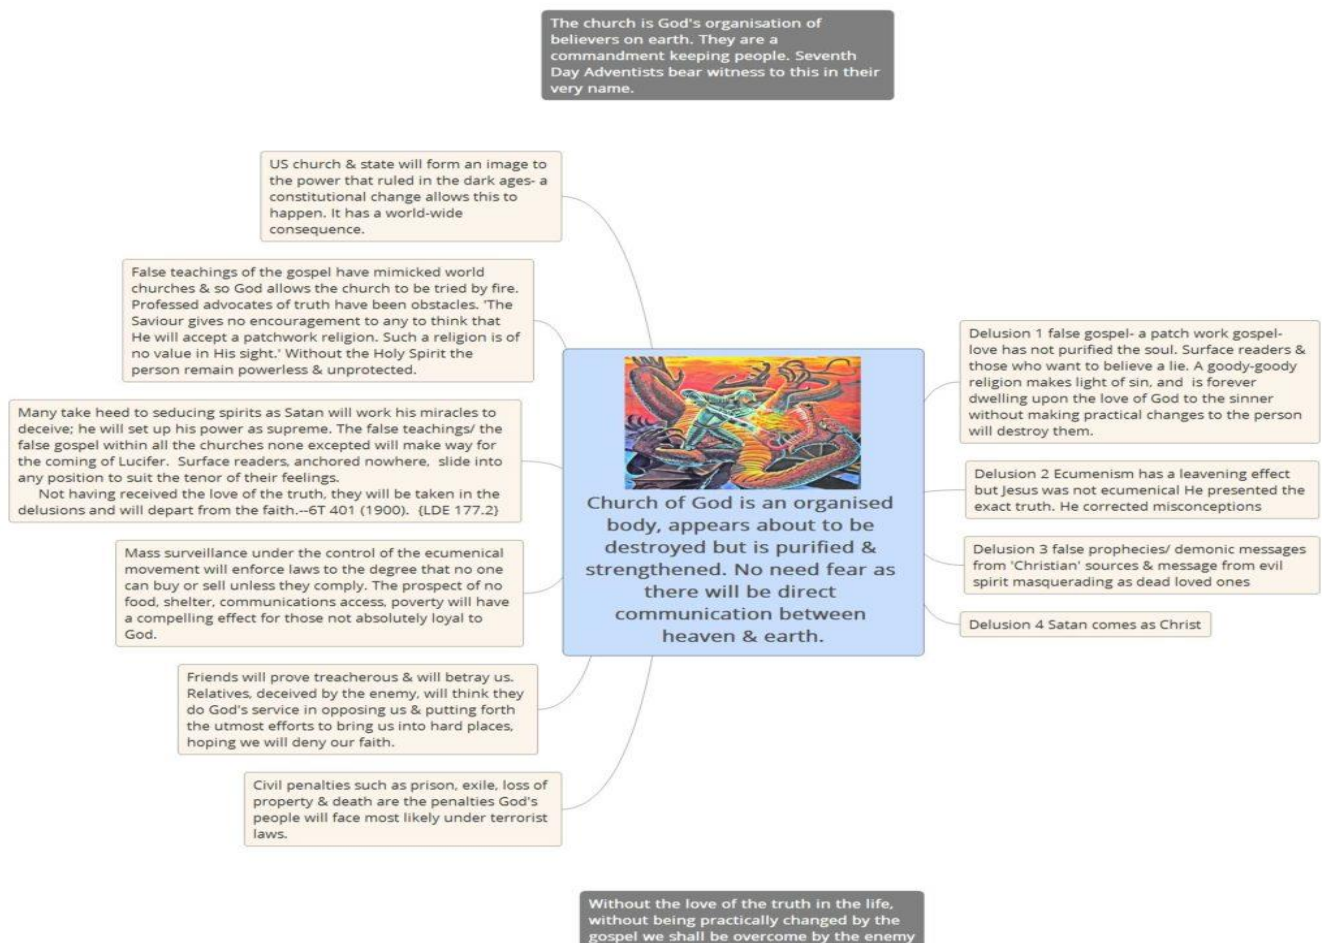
The church is God's organisation of believers on earth. They are a commandment keeping people. Seventh Day Adventists bear witness to this in their very name.

US church & state will form an image to the power that ruled in the dark ages- a constitutional change allows this to happen. It has a world-wide consequence.

False teachings of the gospel have mimicked world churches & so God allows the church to be tried by fire. Professed advocates of truth have been obstacles. 'The Saviour gives no encouragement to any to think that He will accept a patchwork religion. Such a religion is of no value in His sight.' Without the Holy Spirit the person remain powerless & unprotected.

Many take heed to seducing spirits as Satan will work his miracles to deceive; he will set up his power as supreme. The false teachings/ the false gospel within all the churches none excepted will make way for the coming of Lucifer. Surface readers, anchored nowhere, slide into any position to suit the tenor of their feelings.
Not having received the love of the truth, they will be taken in the delusions and will depart from the faith.--6T 401 (1900). {LDE 177.2}

Mass surveillance under the control of the ecumenical movement will enforce laws to the degree that no one can buy or sell unless they comply. The prospect of no food, shelter, communications access, poverty will have a compelling effect for those not absolutely loyal to God.

Friends will prove treacherous & will betray us. Relatives, deceived by the enemy, will think they do God's service in opposing us & putting forth the utmost efforts to bring us into hard places, hoping we will deny our faith.

Civil penalties such as prison, exile, loss of property & death are the penalties God's people will face most likely under terrorist laws.

Church of God is an organised body, appears about to be destroyed but is purified & strengthened. No need fear as there will be direct communication between heaven & earth.

Delusion 1 false gospel- a patch work gospel- love has not purified the soul. Surface readers & those who want to believe a lie. A goody-goody religion makes light of sin, and is forever dwelling upon the love of God to the sinner without making practical changes to the person will destroy them.

Delusion 2 Ecumenism has a leavening effect but Jesus was not ecumenical He presented the exact truth. He corrected misconceptions

Delusion 3 false prophecies/ demonic messages from 'Christian' sources & message from evil spirit masquerading as dead loved ones

Delusion 4 Satan comes as Christ

Without the love of the truth in the life, without being practically changed by the gospel we shall be overcome by the enemy